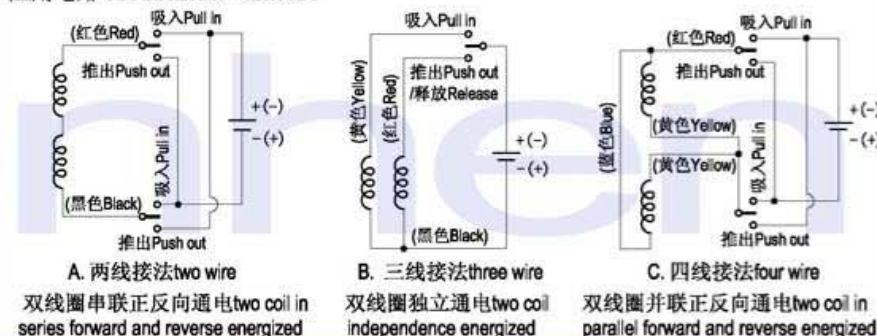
(红色Red) 吸入Pull in
推出Push out
吸入Pull in
+(-)
-(+)
(黑色Black)
推出Push out
A. 两线接法two wire
双线圈串联正反向通电two coil in series forward and reverse energized

吸入Pull in
推出Push out /释放Release
(黄色Yellow)
(红色Red)
+(-)
-(+)
(黑色Black)
B. 三线接法three wire
双线圈独立通电two coil independence energized

吸入Pull in
(红色Red)
推出Push out
+(-)
-(+)
(蓝色Blue)
(黄色Yellow)
(黄色Yellow)
吸入Pull in
推出Push out
C. 四线接法four wire
双线圈并联正反向通电two coil in parallel forward and reverse energized